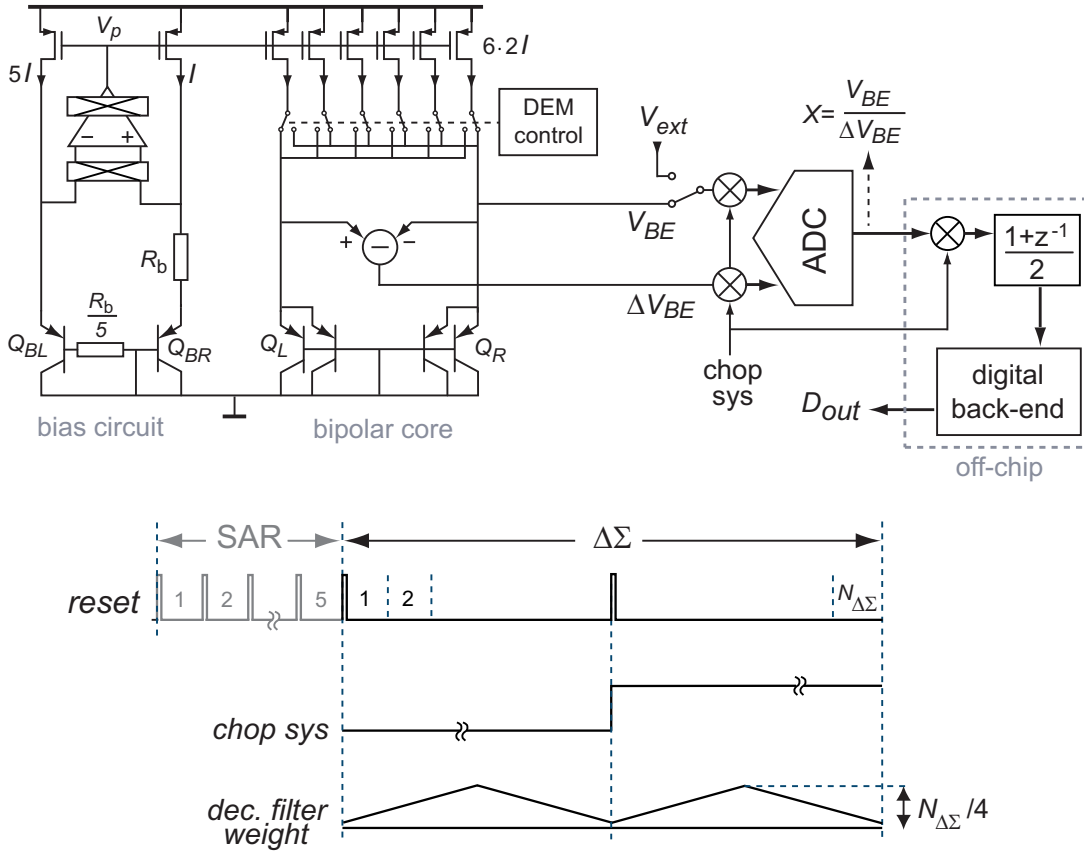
$V_p$
$5I$
$I$
$6{\cdot}2I$
DEM control
$V_{ext}$
$X=\frac{V_{BE}}{\Delta V_{BE}}$
−
+
+
−
$R_b$
$V_{BE}$
ADC
$\frac{1+z^{-1}}{2}$
$\frac{R_b}{5}$
$\Delta V_{BE}$
$Q_{BL}$
$Q_{BR}$
$Q_L$
$Q_R$
chop sys
digital back-end
$D_{out}$
bias circuit
bipolar core
off-chip

SAR
$\Delta\Sigma$
reset
1
2
5
1
2
$N_{\Delta\Sigma}$
chop sys
dec. filter weight
$N_{\Delta\Sigma}$ /4